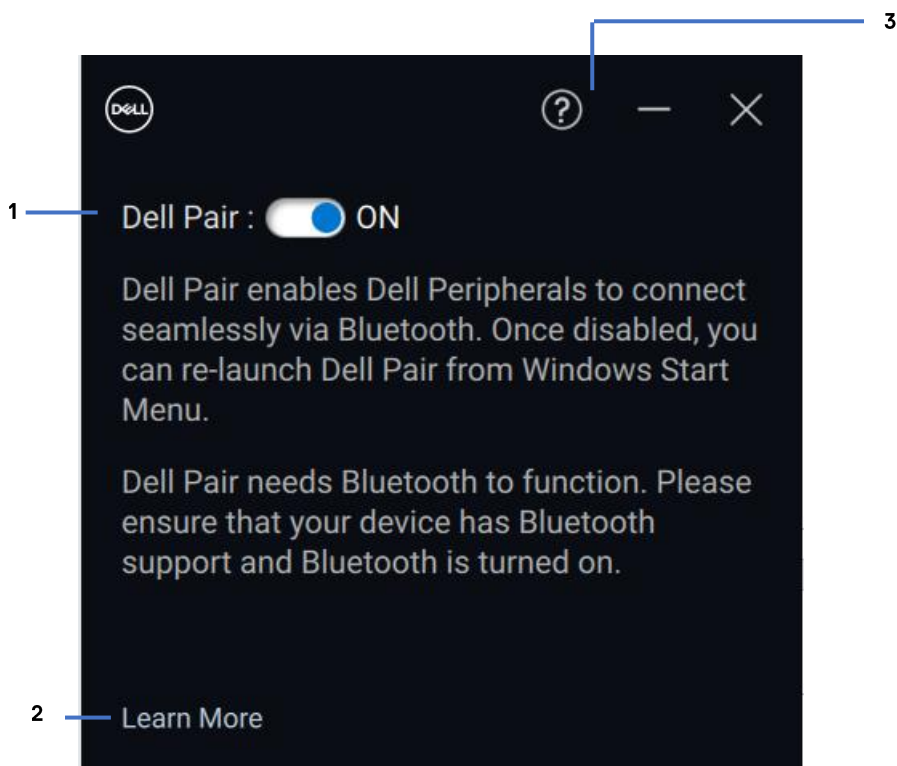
3

DELL

?

1

Dell Pair : ON

Dell Pair enables Dell Peripherals to connect seamlessly via Bluetooth. Once disabled, you can re-launch Dell Pair from Windows Start Menu.

Dell Pair needs Bluetooth to function. Please ensure that your device has Bluetooth support and Bluetooth is turned on.

2

Learn More